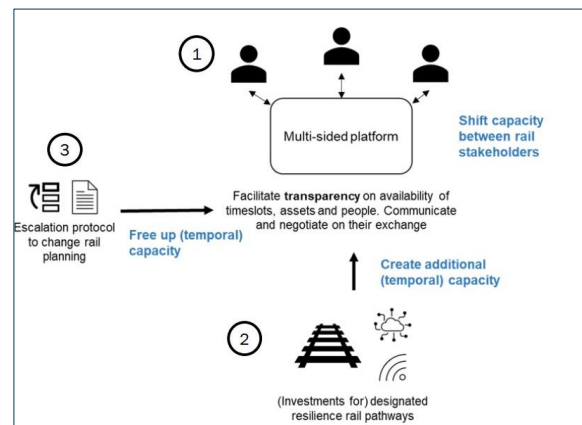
1

Multi-sided platform

Shift capacity between rail stakeholders

3

Escalation protocol to change rail planning

Facilitate **transparency** on availability of timeslots, assets and people. Communicate and negotiate on their exchange

Free up (temporal) capacity

Create additional (temporal) capacity

2

(Investments for) designated resilience rail pathways